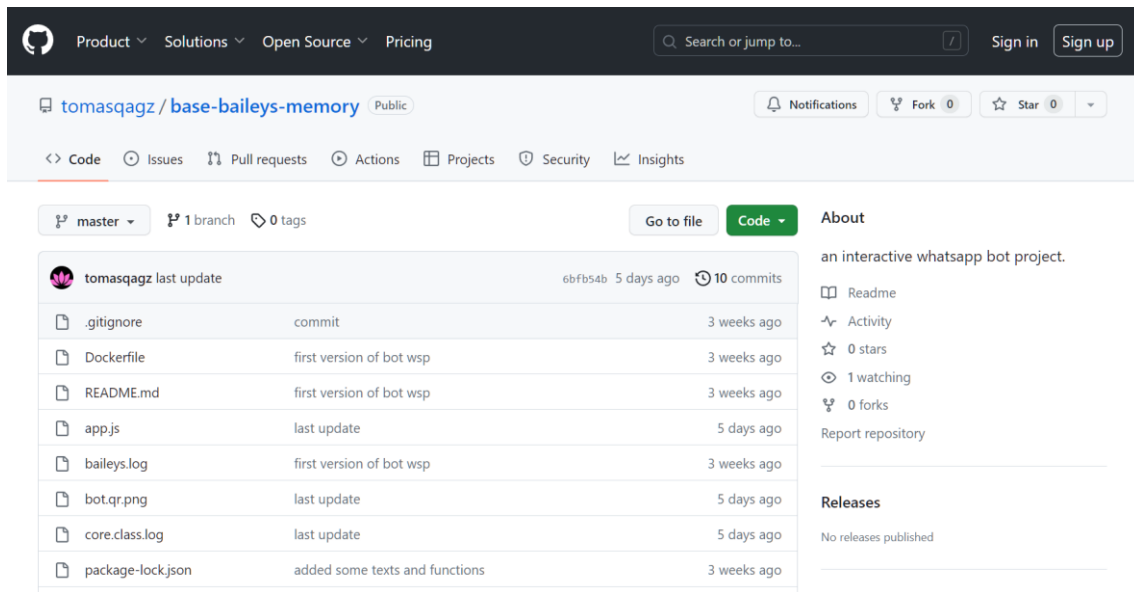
Product Solutions Open Source Pricing

Search or jump to... /

Sign in Sign up

tomasqagz / base-baileys-memory Public

Notifications Fork 0 Star 0

Code Issues Pull requests Actions Projects Security Insights

master 1 branch 0 tags

Go to file Code

tomasqagz last update 6bfb54b 5 days ago 10 commits

| | | |
|---|---|---|
| .gitignore | commit | 3 weeks ago |
| Dockerfile | first version of bot wsp | 3 weeks ago |
| README.md | first version of bot wsp | 3 weeks ago |
| app.js | last update | 5 days ago |
| baileys.log | first version of bot wsp | 3 weeks ago |
| bot.qr.png | last update | 5 days ago |
| core.class.log | last update | 5 days ago |
| package-lock.json | added some texts and functions | 3 weeks ago |

About

an interactive whatsapp bot project.

Readme
Activity
0 stars
1 watching
0 forks
Report repository

Releases

No releases published